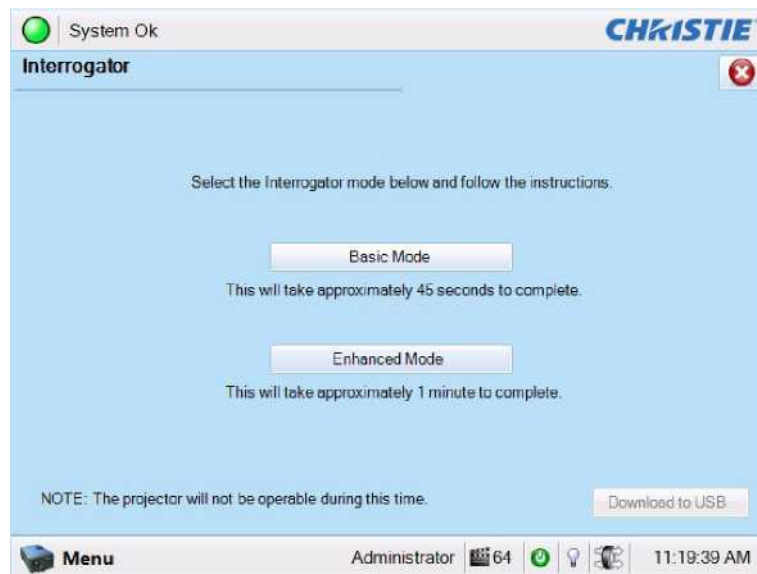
System Ok

CHRISTIE

Interrogator

Select the Interrogator mode below and follow the instructions.

Basic Mode

This will take approximately 45 seconds to complete.

Enhanced Mode

This will take approximately 1 minute to complete.

NOTE: The projector will not be operable during this time.

Download to USB

Menu

Administrator 64

11:19:39 AM